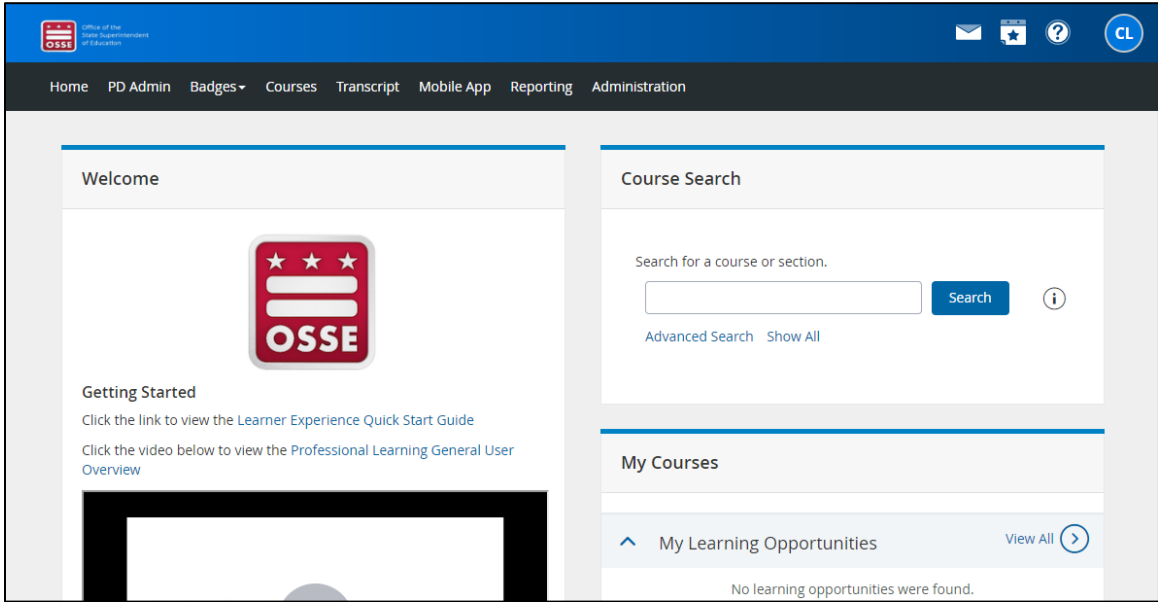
OSSE Office of the State Superintendent of Education

CL

Home PD Admin Badges Courses Transcript Mobile App Reporting Administration

Welcome

OSSE

Getting Started

Click the link to view the Learner Experience Quick Start Guide

Click the video below to view the Professional Learning General User Overview

Course Search

Search for a course or section.

Search

Advanced Search Show All

My Courses

My Learning Opportunities

View All

No learning opportunities were found.